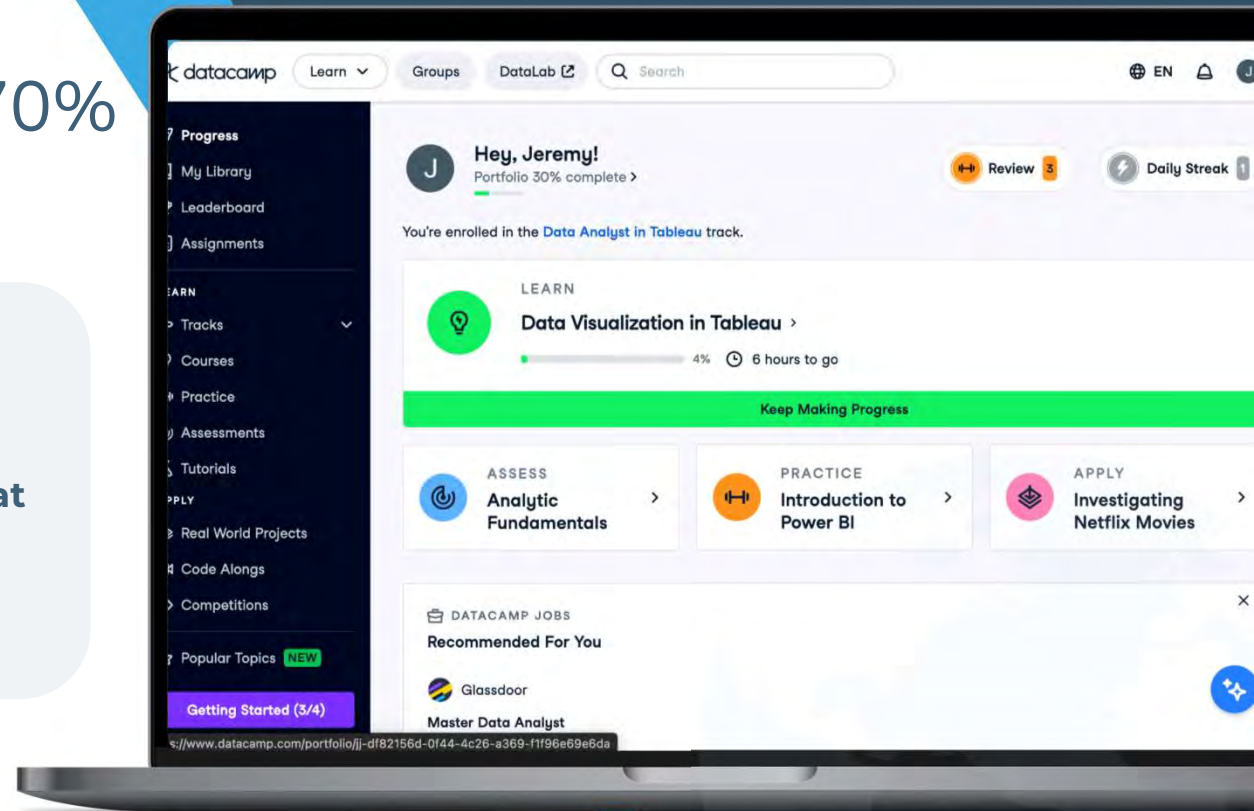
70%

at

datacamp Learn Groups DataLab Search EN J

Progress
My Library
Leaderboard
Assignments
EARN
Tracks
Courses
Practice
Assessments
Tutorials
PPLY
Real World Projects
Code Alongs
Competitions
Popular Topics NEW
Getting Started (3/4)

J Hey, Jeremy!
Portfolio 30% complete >

Review 3 Daily Streak 1

You're enrolled in the Data Analyst in Tableau track.

LEARN
Data Visualization in Tableau >
4% 6 hours to go
Keep Making Progress

ASSESS
Analytic Fundamentals >

PRACTICE
Introduction to Power BI >

APPLY
Investigating Netflix Movies >

DATACAMP JOBS
Recommended For You
Glassdoor
Master Data Analyst

s://www.datacamp.com/portfolio/jj-df82156d-0f44-4c26-a369-f1f96e69e6da